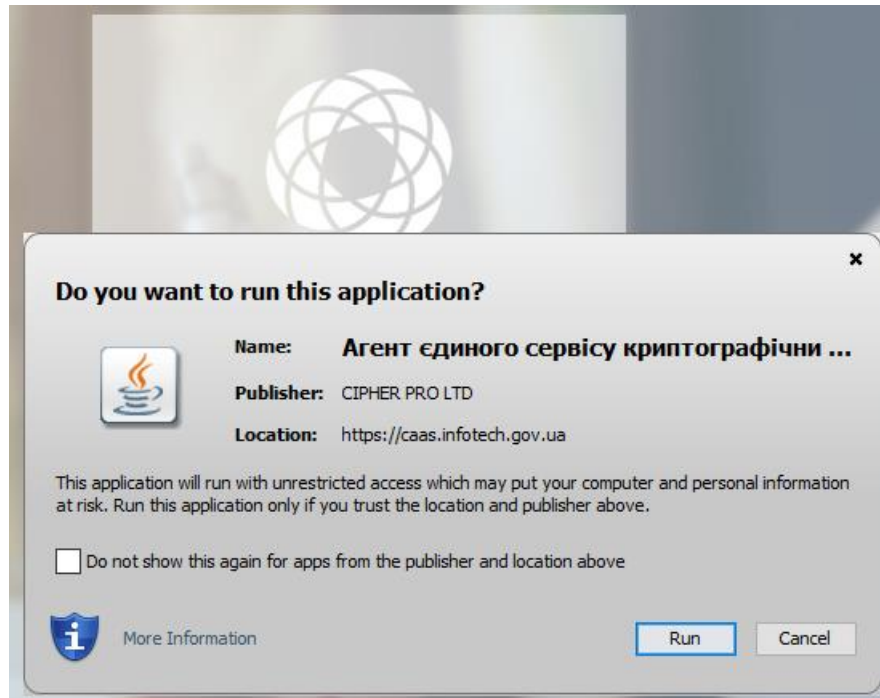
×

Do you want to run this application?

Name: Агент єдиного сервісу криптографічни ...

Publisher: CIPHER PRO LTD

Location: https://caas.infotech.gov.ua

This application will run with unrestricted access which may put your computer and personal information at risk. Run this application only if you trust the location and publisher above.

Do not show this again for apps from the publisher and location above

More Information

Run

Cancel